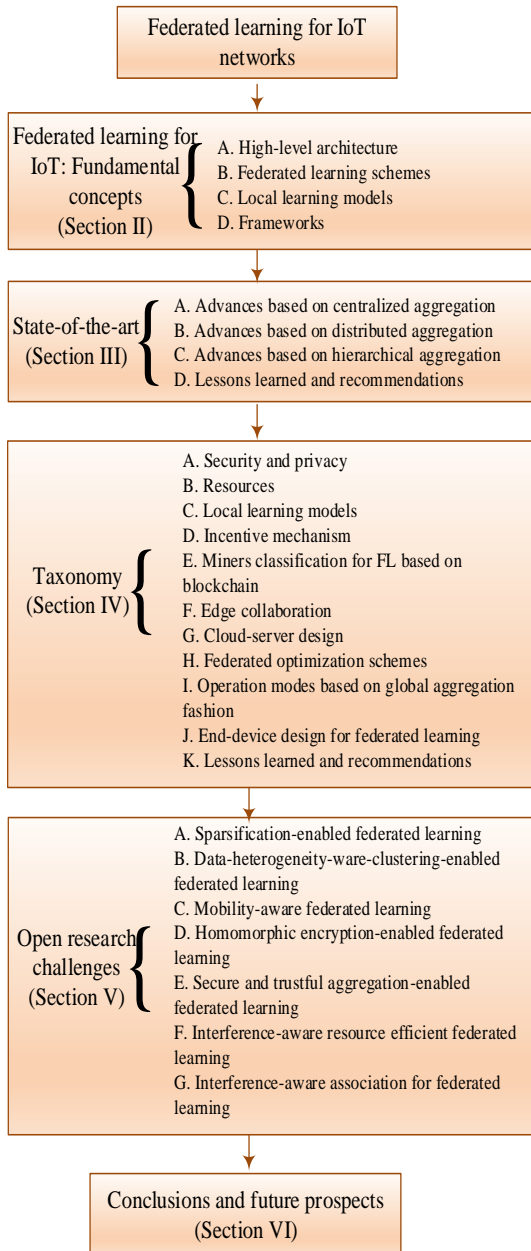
Federated learning for IoT networks

Federated learning for IoT: Fundamental concepts (Section II)

A. High-level architecture
B. Federated learning schemes
C. Local learning models
D. Frameworks

State-of-the-art (Section III)

A. Advances based on centralized aggregation
B. Advances based on distributed aggregation
C. Advances based on hierarchical aggregation
D. Lessons learned and recommendations

Taxonomy (Section IV)

A. Security and privacy
B. Resources
C. Local learning models
D. Incentive mechanism
E. Miners classification for FL based on blockchain
F. Edge collaboration
G. Cloud-server design
H. Federated optimization schemes
I. Operation modes based on global aggregation fashion
J. End-device design for federated learning
K. Lessons learned and recommendations

Open research challenges (Section V)

A. Sparsification-enabled federated learning
B. Data-heterogeneity-ware-clustering-enabled federated learning
C. Mobility-aware federated learning
D. Homomorphic encryption-enabled federated learning
E. Secure and trustful aggregation-enabled federated learning
F. Interference-aware resource efficient federated learning
G. Interference-aware association for federated learning

Conclusions and future prospects (Section VI)